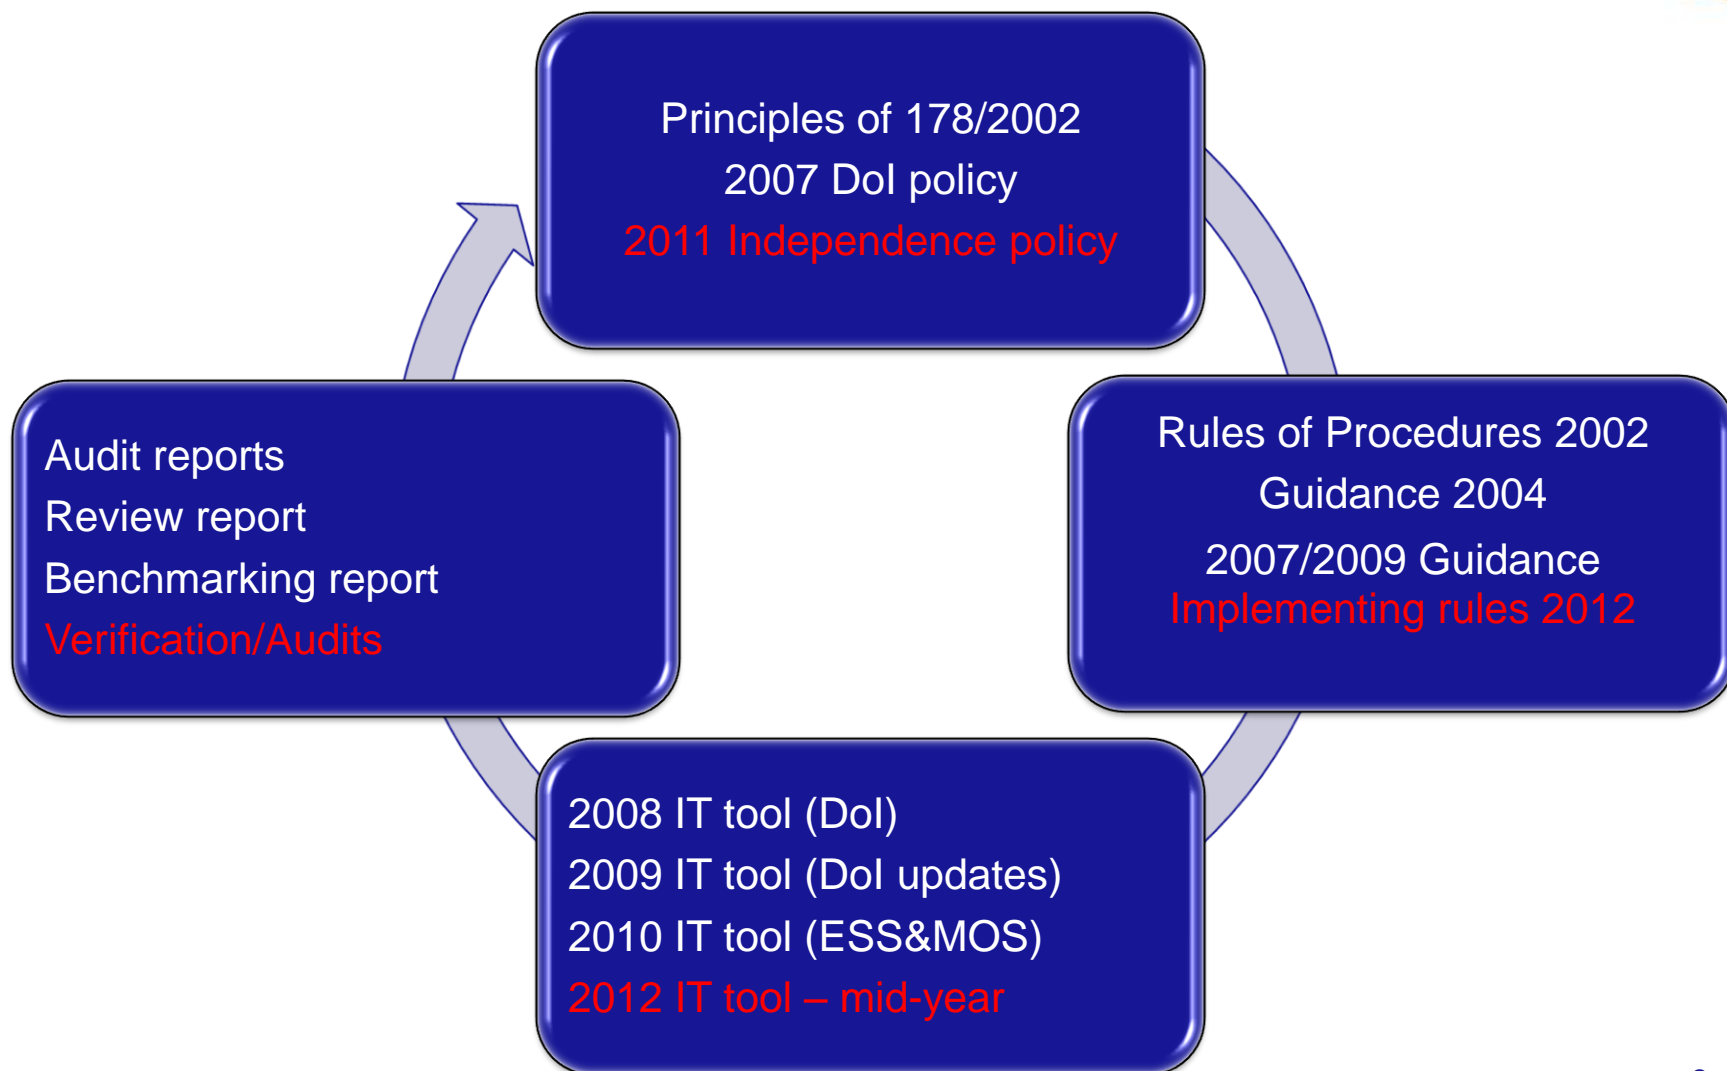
Principles of 178/2002
2007 DoI policy
2011 Independence policy

Rules of Procedures 2002
Guidance 2004
2007/2009 Guidance
Implementing rules 2012

2008 IT tool (DoI)
2009 IT tool (DoI updates)
2010 IT tool (ESS&MOS)
2012 IT tool – mid-year

Audit reports
Review report
Benchmarking report
Verification/Audits